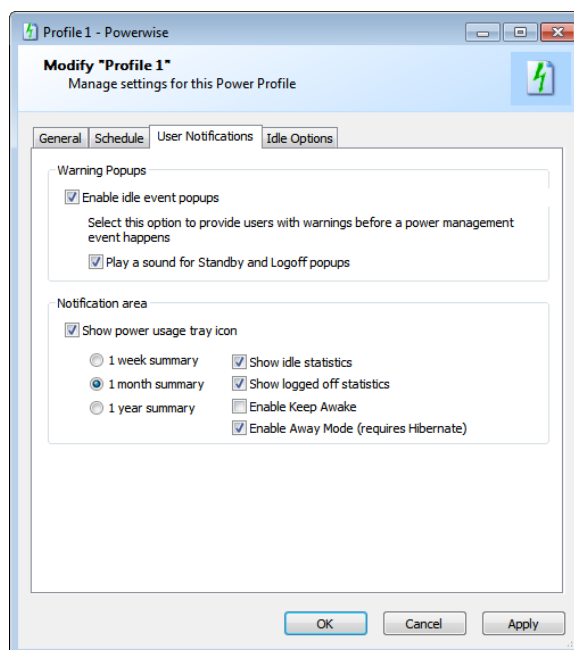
Profile 1 - Powerwise

Modify "Profile 1"
Manage settings for this Power Profile

General | Schedule | User Notifications | Idle Options

Warning Popups

Enable idle event popups

Select this option to provide users with warnings before a power management event happens

Play a sound for Standby and Logoff popups

Notification area

Show power usage tray icon

1 week summary
1 month summary
1 year summary

Show idle statistics
Show logged off statistics
Enable Keep Awake
Enable Away Mode (requires Hibernate)

OK | Cancel | Apply